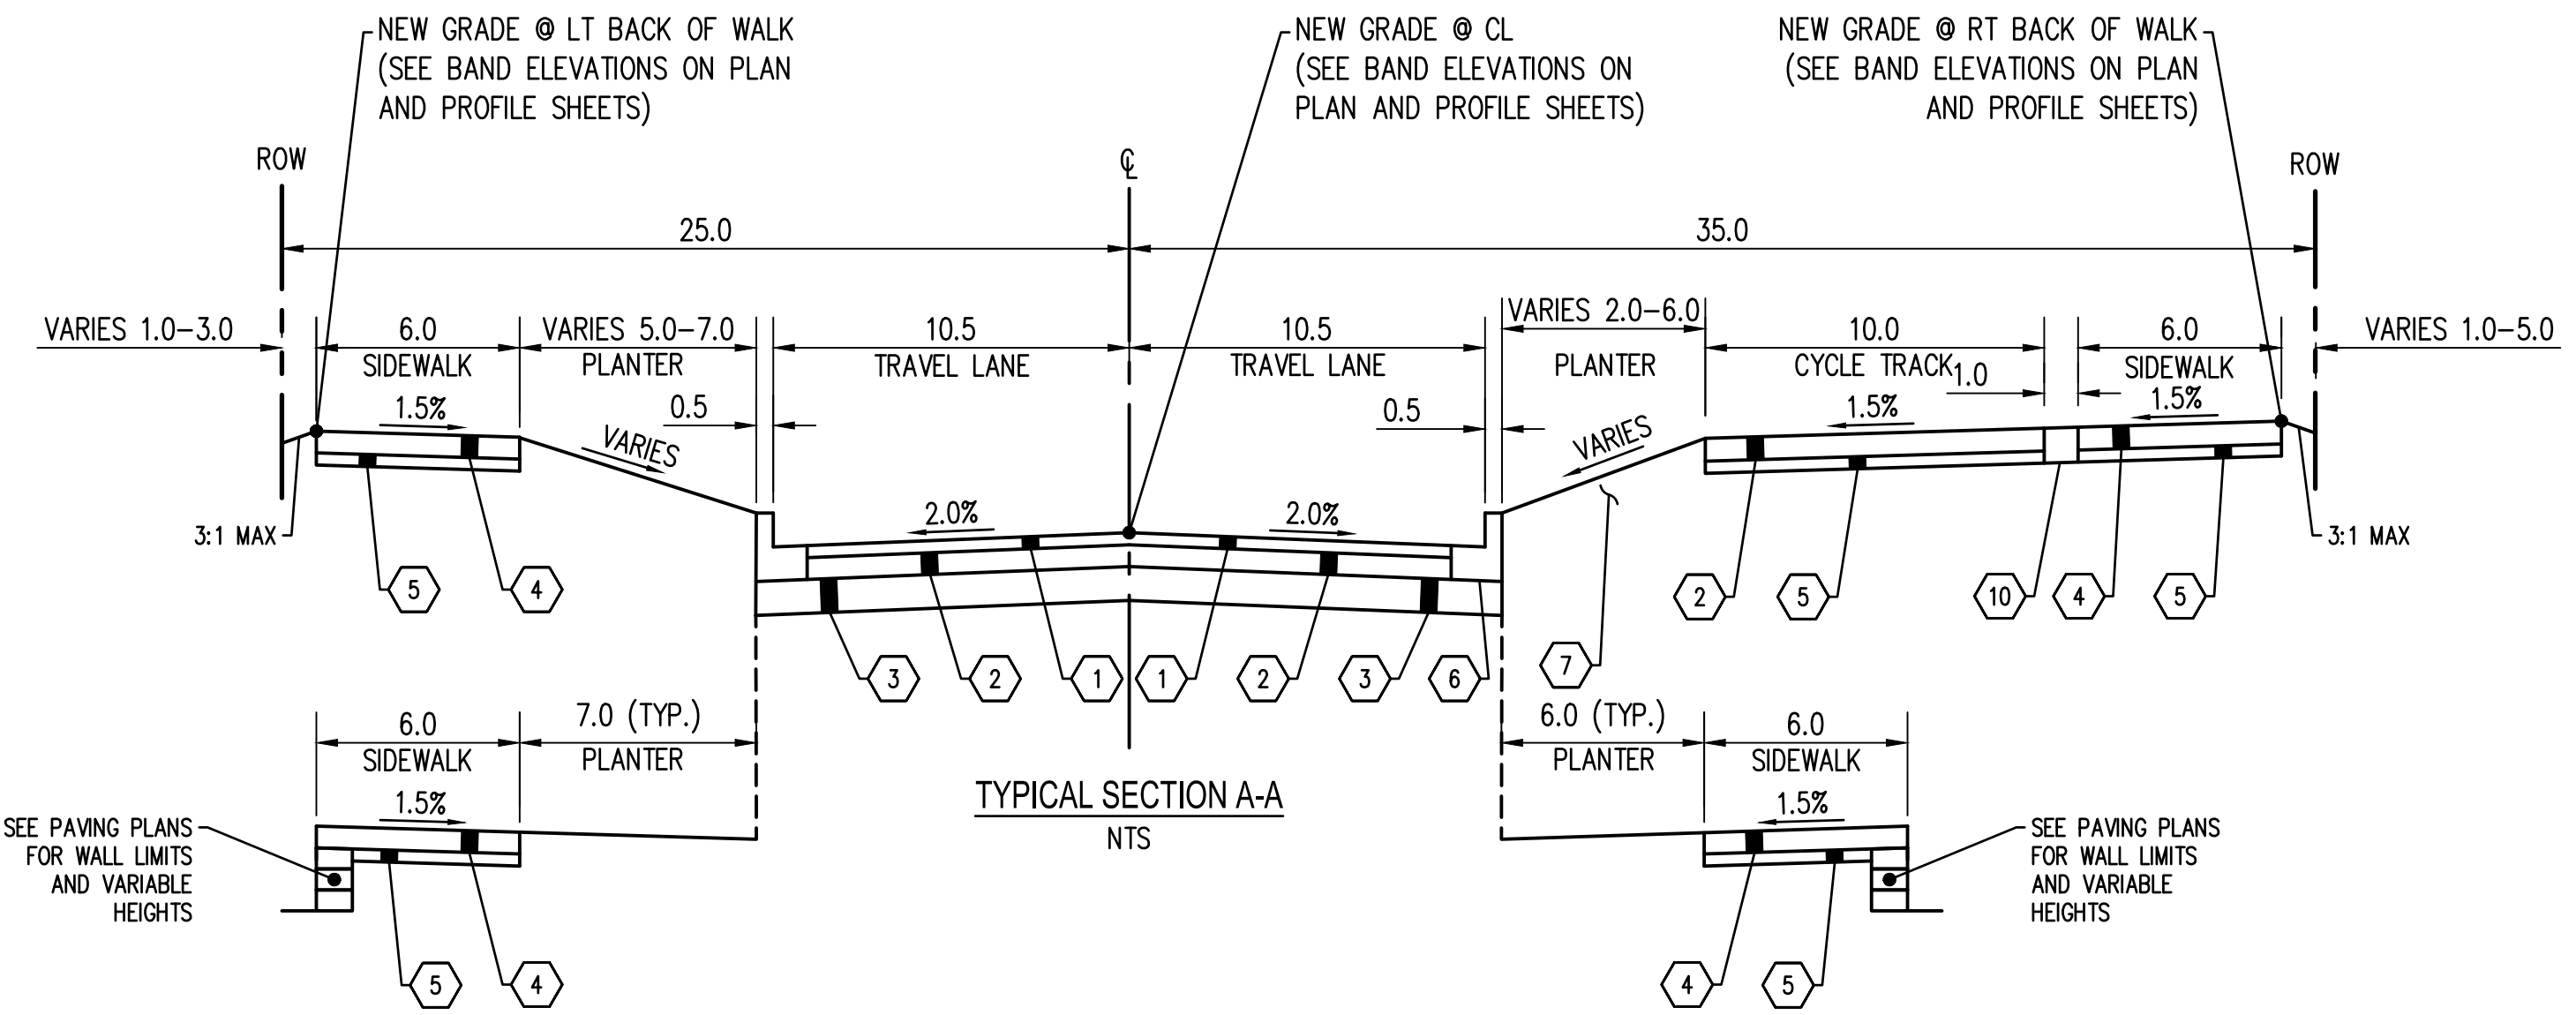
NEW GRADE @ LT BACK OF WALK (SEE BAND ELEVATIONS ON PLAN AND PROFILE SHEETS)

NEW GRADE @ CL (SEE BAND ELEVATIONS ON PLAN AND PROFILE SHEETS)

NEW GRADE @ RT BACK OF WALK (SEE BAND ELEVATIONS ON PLAN AND PROFILE SHEETS)

ROW

CL

ROW

25.0

35.0

VARIES 1.0–3.0

6.0
SIDEWALK

VARIES 5.0–7.0
PLANTER

10.5
TRAVEL LANE

10.5
TRAVEL LANE

VARIES 2.0–6.0
PLANTER

10.0
CYCLE TRACK

1.0

6.0
SIDEWALK

VARIES 1.0–5.0

1.5%

0.5

VARIES

2.0%

2.0%

0.5

VARIES

1.5%

1.5%

3:1 MAX

3:1 MAX

5 4

3 2 1 1 2 3 6

7

2 5 10 4 5

6.0
SIDEWALK

7.0 (TYP.)
PLANTER

1.5%

6.0 (TYP.)
PLANTER

6.0
SIDEWALK

1.5%

SEE PAVING PLANS FOR WALL LIMITS AND VARIABLE HEIGHTS

TYPICAL SECTION A-A
NTS

SEE PAVING PLANS FOR WALL LIMITS AND VARIABLE HEIGHTS

5 4

4 5